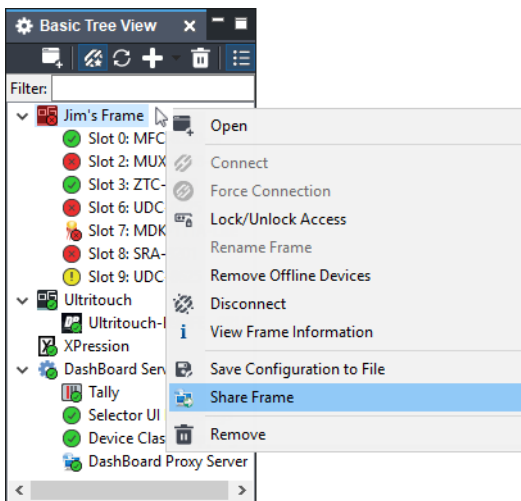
Basic Tree View ×

Filter:

Jim's Frame
Slot 0: MFC
Slot 2: MUX
Slot 3: ZTC-
Slot 6: UDC
Slot 7: MDK
Slot 8: SRA-
Slot 9: UDC
Ultritouch
Ultritouch-I
XPression
DashBoard Serv
Tally
Selector UI
Device Clas
DashBoard Proxy Server

Open
Connect
Force Connection
Lock/Unlock Access
Rename Frame
Remove Offline Devices
Disconnect
View Frame Information
Save Configuration to File
Share Frame
Remove